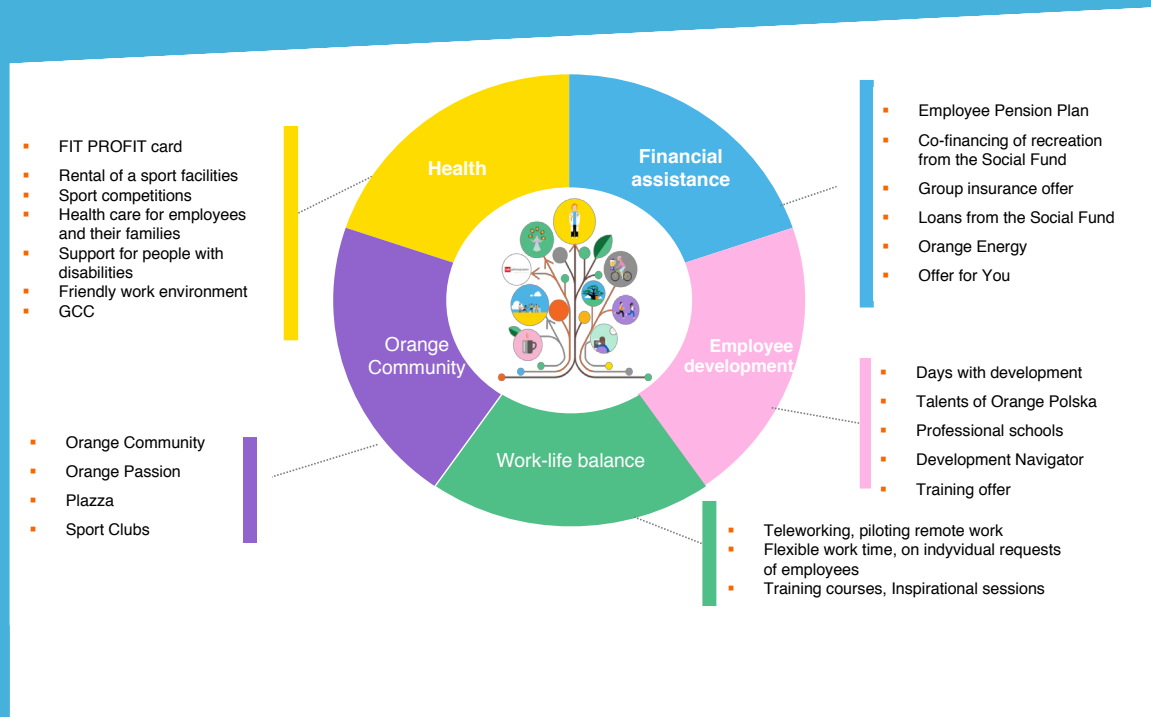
- FIT PROFIT card
- Rental of a sport facilities
- Sport competitions
- Health care for employees and their families
- Support for people with disabilities
- Friendly work environment
- GCC

Health

Financial assistance

- Employee Pension Plan
- Co-financing of recreation from the Social Fund
- Group insurance offer
- Loans from the Social Fund
- Orange Energy
- Offer for You

Orange Community

Employee development

- Days with development
- Talents of Orange Polska
- Professional schools
- Development Navigator
- Training offer

- Orange Community
- Orange Passion
- Plazza
- Sport Clubs

Work-life balance

- Teleworking, piloting remote work
- Flexible work time, on indyvidual requests of employees
- Training courses, Inspirational sessions